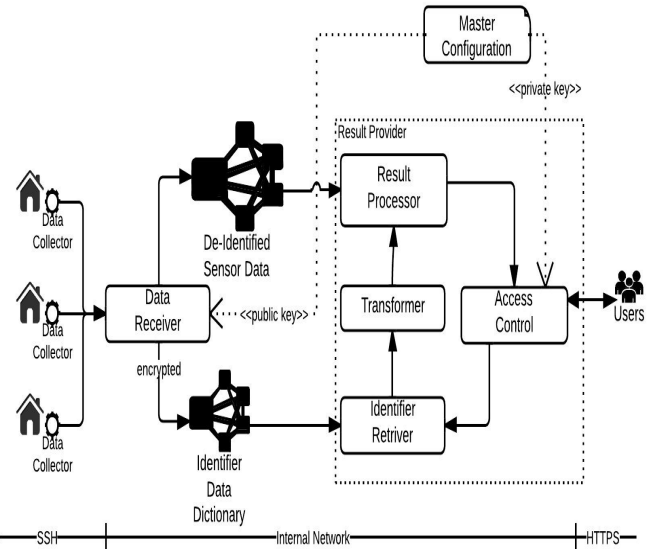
Master Configuration

<<private key>>

Result Provider

Data Collector

Data Collector

Data Collector

De-Identified Sensor Data

Result Processor

Data Receiver

<<public key>>

Transformer

Access Control

Users

encrypted

Identifier Retriver

Identifier Data Dictionary

SSH

Internal Network

HTTPS